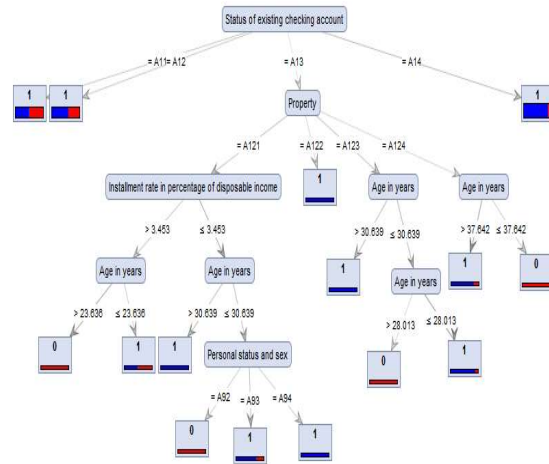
Status of existing checking account

= A11 = A12

= A13

= A14

1

1

1

Property

= A121

= A122

= A123

= A124

1

Installment rate in percentage of disposable income

Age in years

Age in years

> 3.453

≤ 3.453

> 30.639

≤ 30.639

> 37.642

≤ 37.642

Age in years

Age in years

1

Age in years

1

0

> 23.636

≤ 23.636

> 30.639

≤ 30.639

> 28.013

≤ 28.013

0

1

1

Personal status and sex

0

1

= A92

= A93

= A94

0

1

1